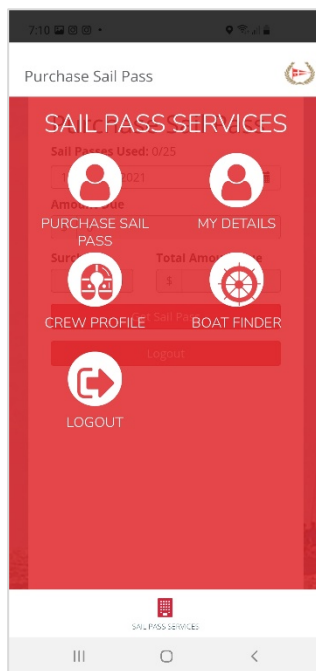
7:10

Purchase Sail Pass

SAIL PASS SERVICES

Sail Passes Used: 0/25

2021

Amount Due

PURCHASE SAIL PASS

MY DETAILS

Surcharge

Total Amount Due

$

CREW PROFILE

BOAT FINDER

Sail Pass

Logout

LOGOUT

SAIL PASS SERVICES